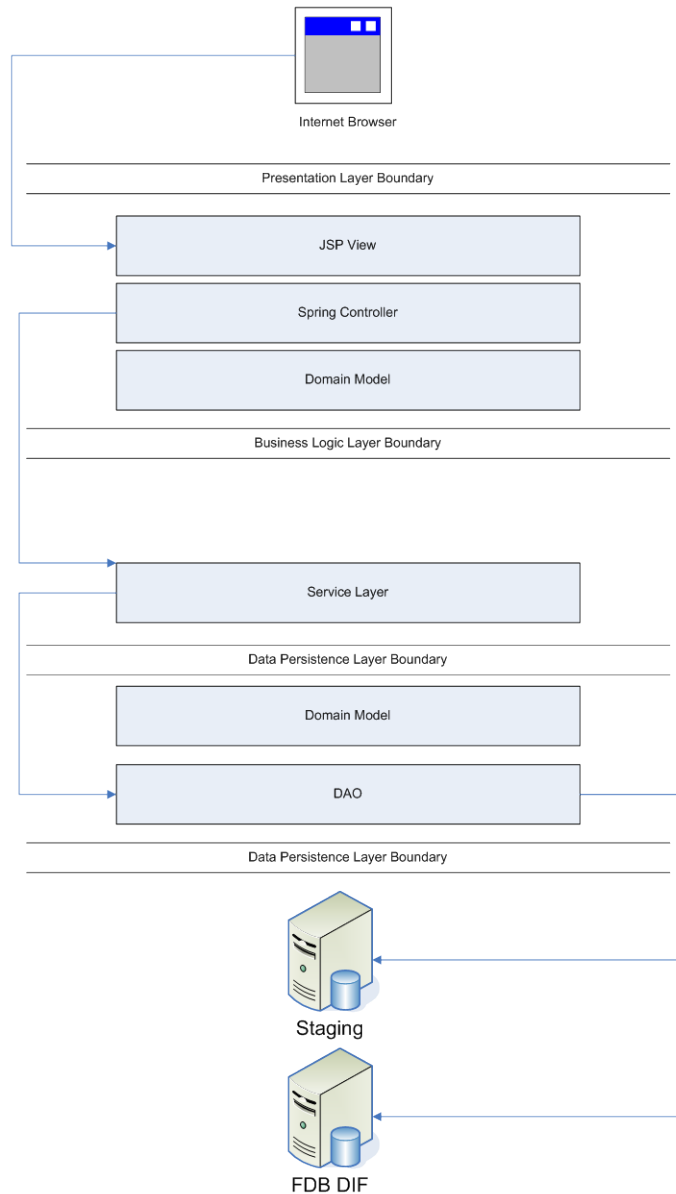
Internet Browser

Presentation Layer Boundary

JSP View

Spring Controller

Domain Model

Business Logic Layer Boundary

Service Layer

Data Persistence Layer Boundary

Domain Model

DAO

Data Persistence Layer Boundary

Staging

FDB DIF